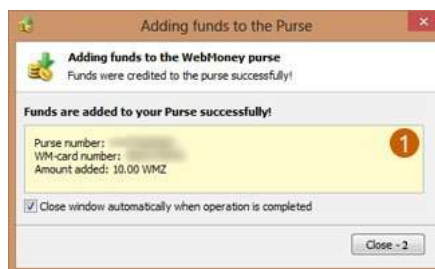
Adding funds to the Purse

Adding funds to the WebMoney purse
Funds were credited to the purse successfully!

Funds are added to your Purse successfully!

Purse number: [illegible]
WM-card number: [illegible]
Amount added: 10.00 WMZ

1

Close window automatically when operation is completed

Close - 2